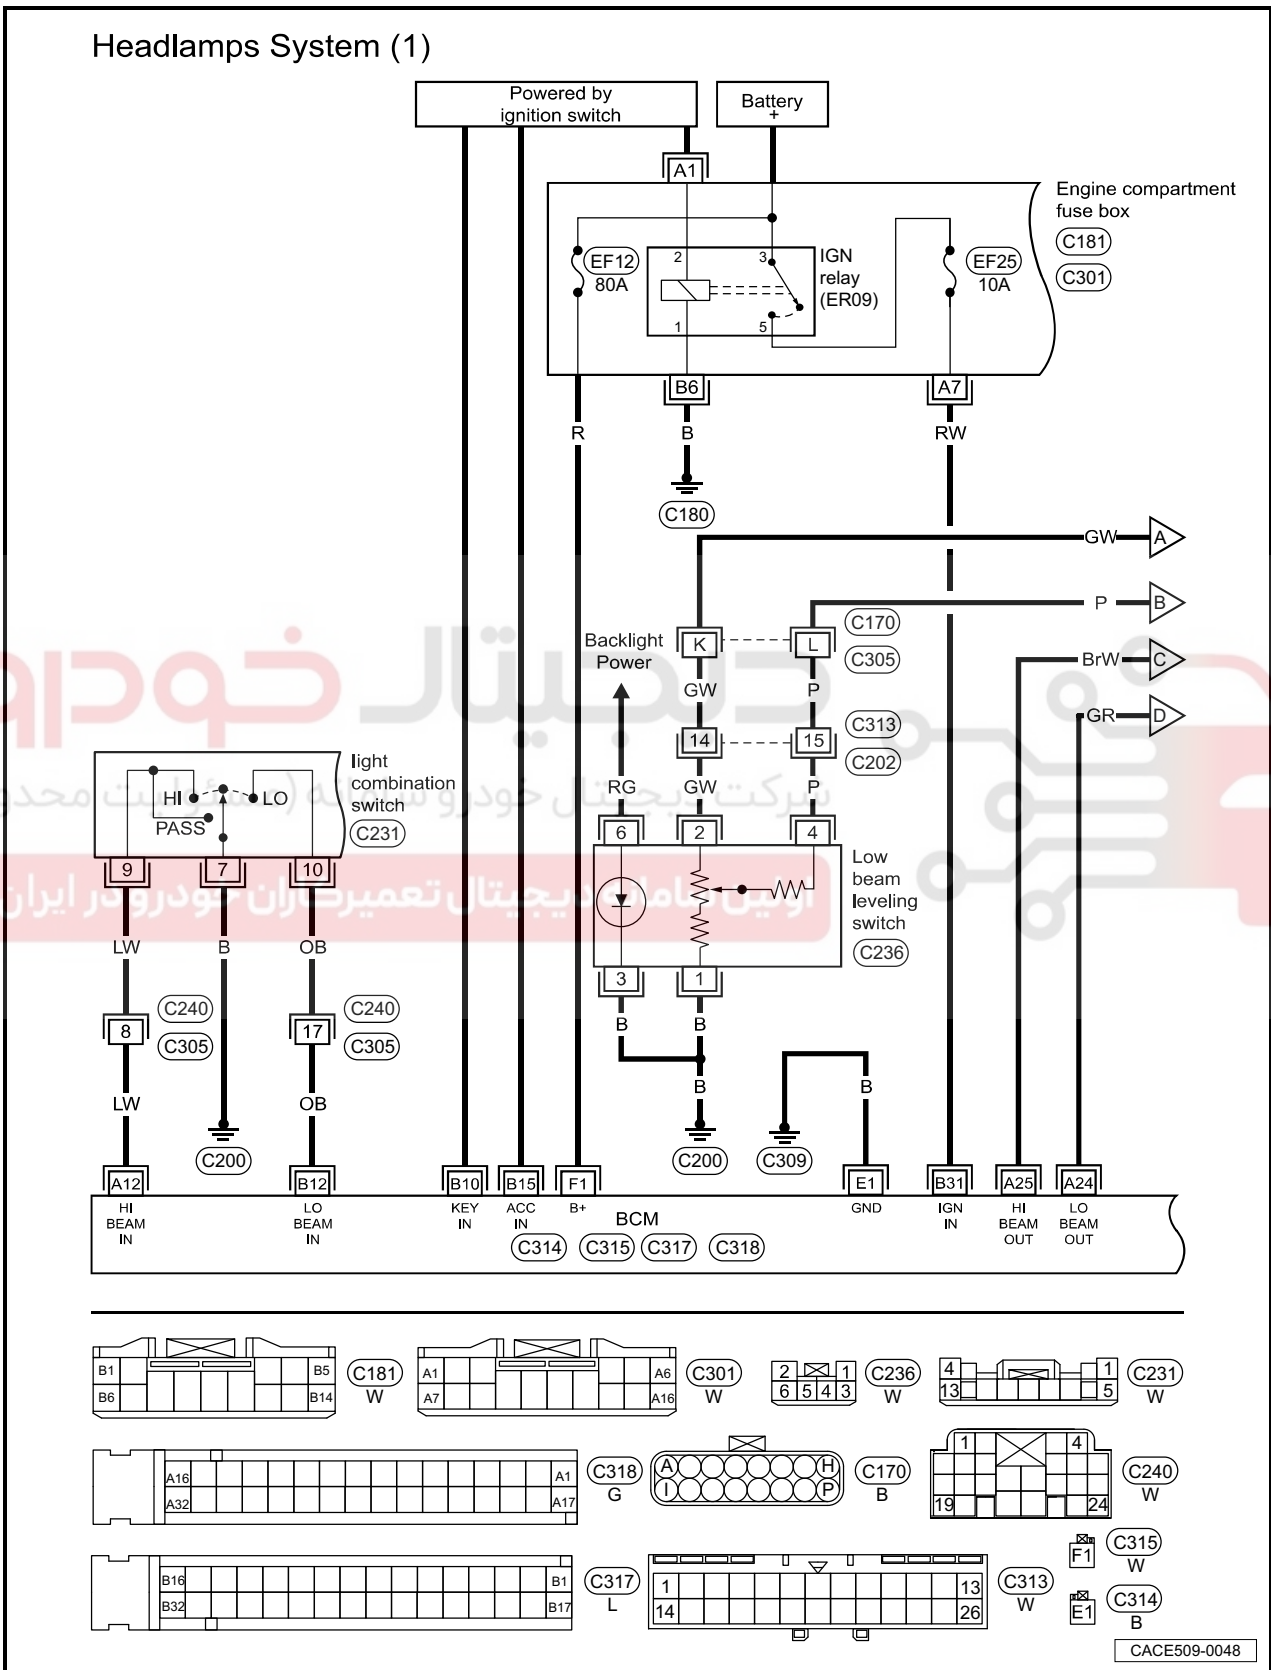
Headlamps System (1)

Powered by ignition switch

Battery +

A1

Engine compartment fuse box
C181
C301

EF12 80A

2 3 IGN relay (ER09)
1 5

EF25 10A

B6 A7

R B RW

C180

GW A
P B
BrW C
GR D

Backlight Power

K L C170 C305

GW P

14 15 C313 C202

RG GW P

6 2 4

Low beam leveling switch C236

3 1

B B

B

B

C200 C309

light combination switch C231

HI LO PASS

9 7 10

LW B OB

8 C240 C305 17 C240 C305

LW OB

C200

A12 B12 B10 B15 F1 E1 B31 A25 A24

HI BEAM IN
LO BEAM IN
KEY IN
ACC IN
B+
BCM
GND
IGN IN
HI BEAM OUT
LO BEAM OUT

C314 C315 C317 C318

B1 B5 B6 B14 C181 W
A1 A6 A7 A16 C301 W
2 1 6 5 4 3 C236 W
4 1 13 5 C231 W
A16 A1 A32 A17 C318 G
A H I P C170 B
1 4 19 24 C240 W
F1 C315 W
B16 B1 B32 B17 C317 L
1 13 14 26 C313 W
E1 C314 B

CACE509-0048